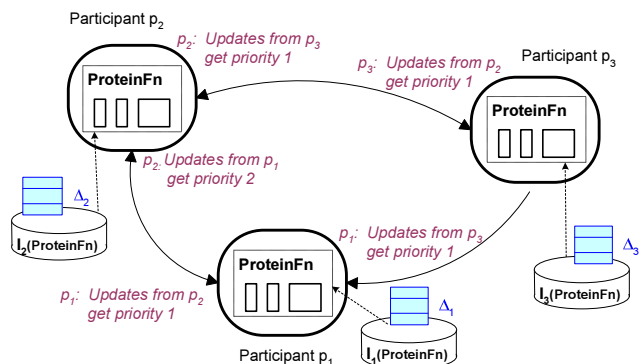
Participant $p_2$

$p_2$: Updates from $p_3$ get priority 1

ProteinFn

$p_3$: Updates from $p_2$ get priority 1

Participant $p_3$

ProteinFn

$p_2$: Updates from $p_1$ get priority 2

$\Delta_2$

$I_2$(ProteinFn)

$p_1$: Updates from $p_3$ get priority 1

ProteinFn

$\Delta_3$

$I_3$(ProteinFn)

$p_1$: Updates from $p_2$ get priority 1

$\Delta_1$

Participant $p_1$

$I_1$(ProteinFn)